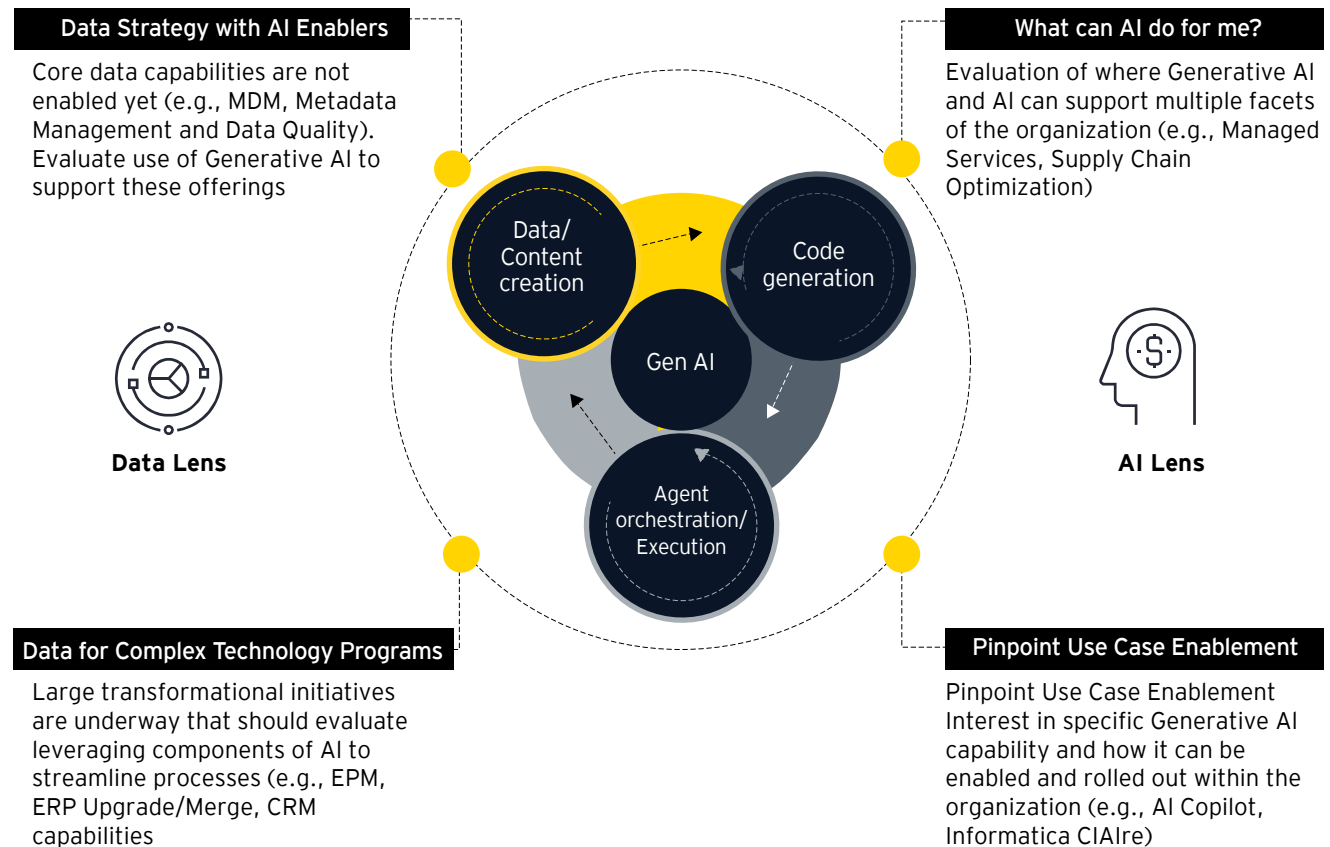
Data Strategy with AI Enablers

Core data capabilities are not enabled yet (e.g., MDM, Metadata Management and Data Quality). Evaluate use of Generative AI to support these offerings

What can AI do for me?

Evaluation of where Generative AI and AI can support multiple facets of the organization (e.g., Managed Services, Supply Chain Optimization)

Data/ Content creation

Code generation

Gen AI

Agent orchestration/ Execution

Data Lens

AI Lens

Data for Complex Technology Programs

Large transformational initiatives are underway that should evaluate leveraging components of AI to streamline processes (e.g., EPM, ERP Upgrade/Merge, CRM capabilities

Pinpoint Use Case Enablement

Pinpoint Use Case Enablement Interest in specific Generative AI capability and how it can be enabled and rolled out within the organization (e.g., AI Copilot, Informatica CIAIre)